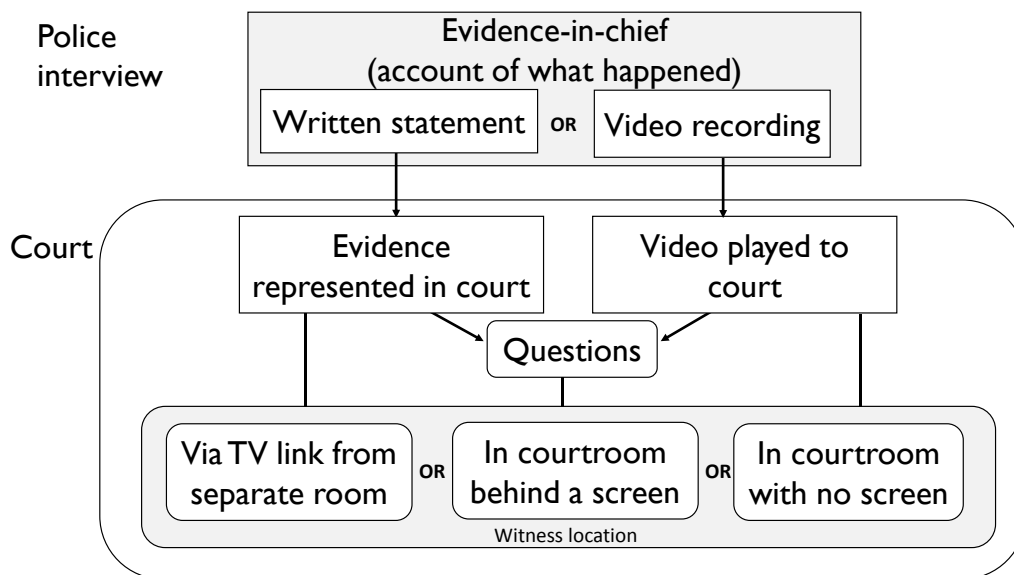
Police interview

Evidence-in-chief
(account of what happened)

Written statement

OR

Video recording

Court

Evidence represented in court

Video played to court

Questions

Via TV link from separate room

OR

In courtroom behind a screen

OR

In courtroom with no screen

Witness location